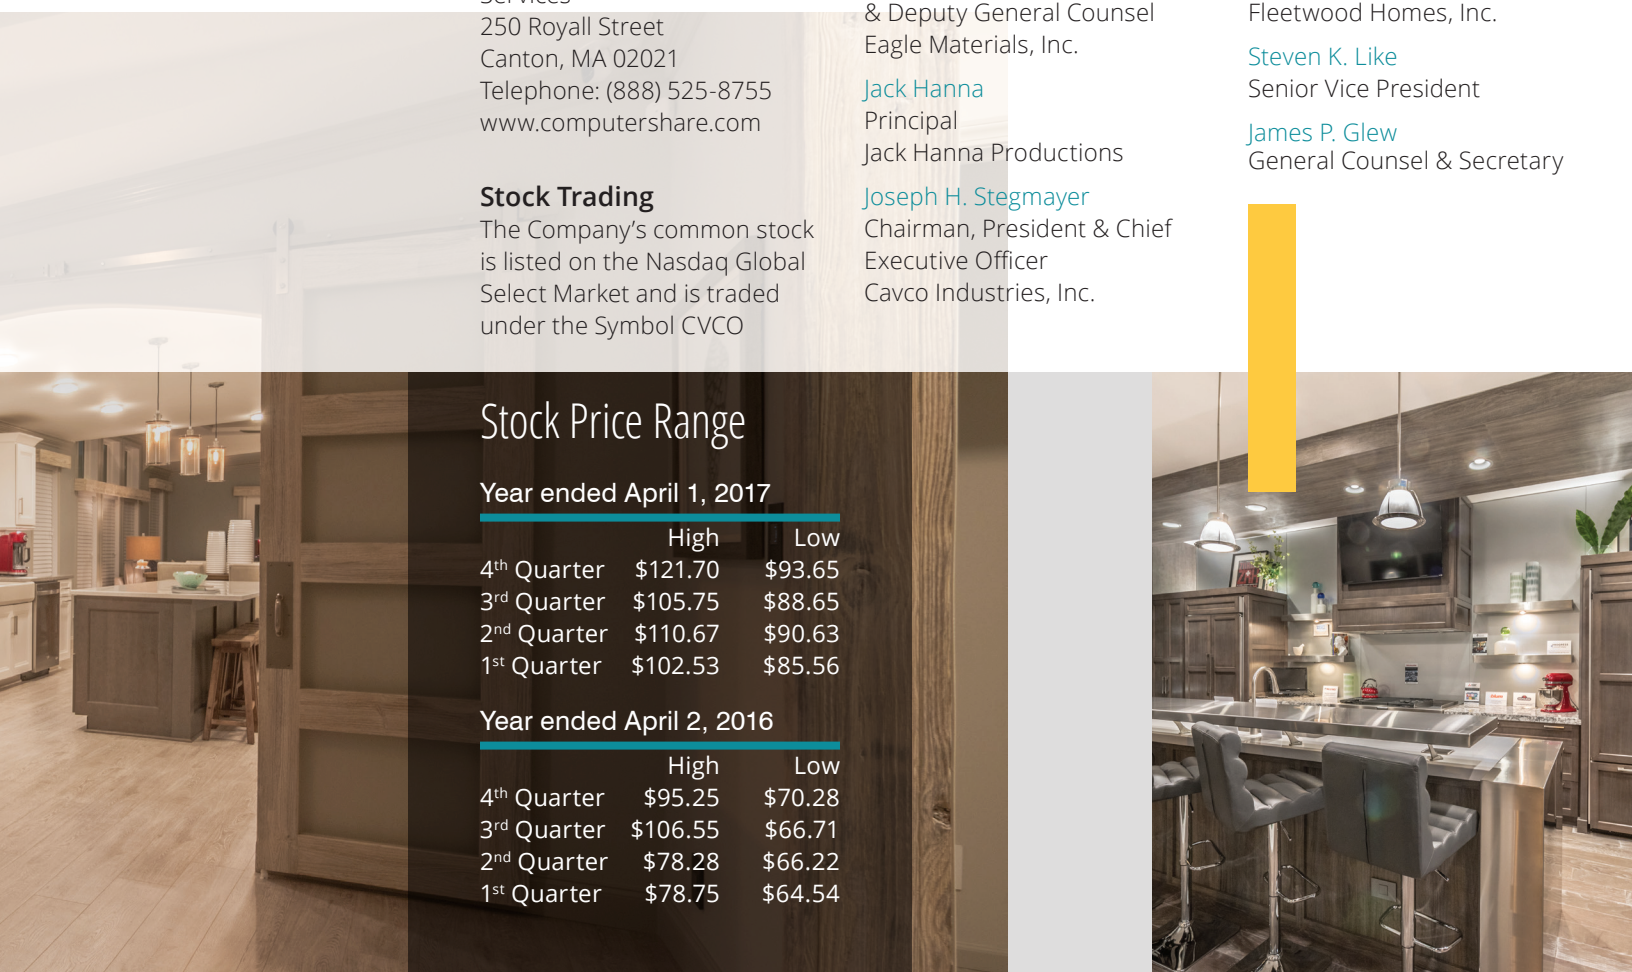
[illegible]
250 Royall Street
Canton, MA 02021
Telephone: (888) 525-8755
www.computershare.com

Stock Trading
The Company's common stock is listed on the Nasdaq Global Select Market and is traded under the Symbol CVCO

& Deputy General Counsel
Eagle Materials, Inc.

Jack Hanna
Principal
Jack Hanna Productions

Joseph H. Stegmayer
Chairman, President & Chief Executive Officer
Cavco Industries, Inc.

Fleetwood Homes, Inc.

Steven K. Like
Senior Vice President

James P. Glew
General Counsel & Secretary

Stock Price Range

Year ended April 1, 2017

| | High | Low |
|---|---|---|
| 4$^{th}$ Quarter | \$121.70 | \$93.65 |
| 3$^{rd}$ Quarter | \$105.75 | \$88.65 |
| 2$^{nd}$ Quarter | \$110.67 | \$90.63 |
| 1$^{st}$ Quarter | \$102.53 | \$85.56 |

Year ended April 2, 2016

| | High | Low |
|---|---|---|
| 4$^{th}$ Quarter | \$95.25 | \$70.28 |
| 3$^{rd}$ Quarter | \$106.55 | \$66.71 |
| 2$^{nd}$ Quarter | \$78.28 | \$66.22 |
| 1$^{st}$ Quarter | \$78.75 | \$64.54 |